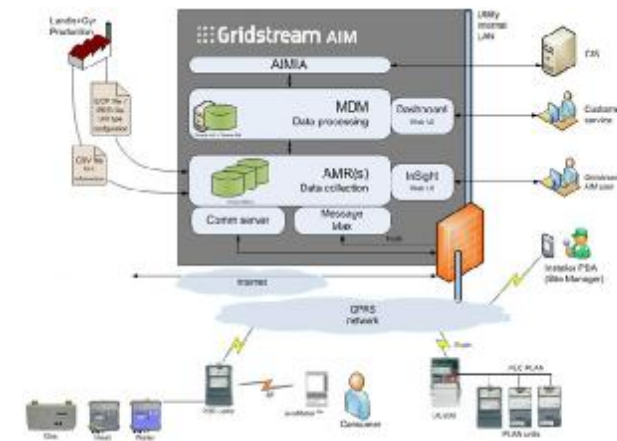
Landis+Gyr Production

Gridstream AIM

Utility internal LAN

AIMIA

CIS

MDM
Data processing

Dashboard
Web UI

Customer service

DCP file / WAN file Unit type configuration

CSV file
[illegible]

AMR(s)
Data collection

InSight
Web UI

Gridstream AIM user

Comm server

Message box

Internet

GPRS network

Installer PDA (Site Manager)

PLC PLAN

Consumer

Gas

Heat

Water

PLAN units